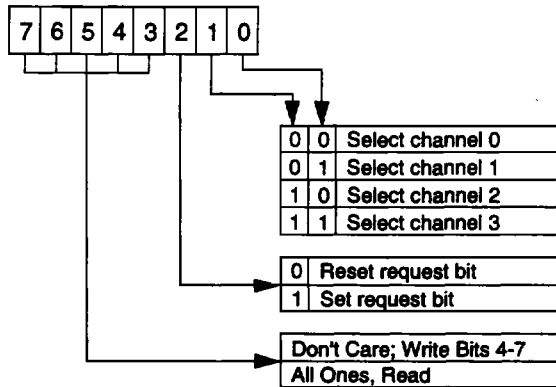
| 7 | 6 | 5 | 4 | 3 | 2 | 1 | 0 |
|---|---|---|---|---|---|---|---|

| | | |
|---|---|---|
| 0 | 0 | Select channel 0 |
| 0 | 1 | Select channel 1 |
| 1 | 0 | Select channel 2 |
| 1 | 1 | Select channel 3 |

| | |
|---|---|
| 0 | Reset request bit |
| 1 | Set request bit |

| |
|---|
| Don't Care; Write Bits 4-7 |
| All Ones, Read |